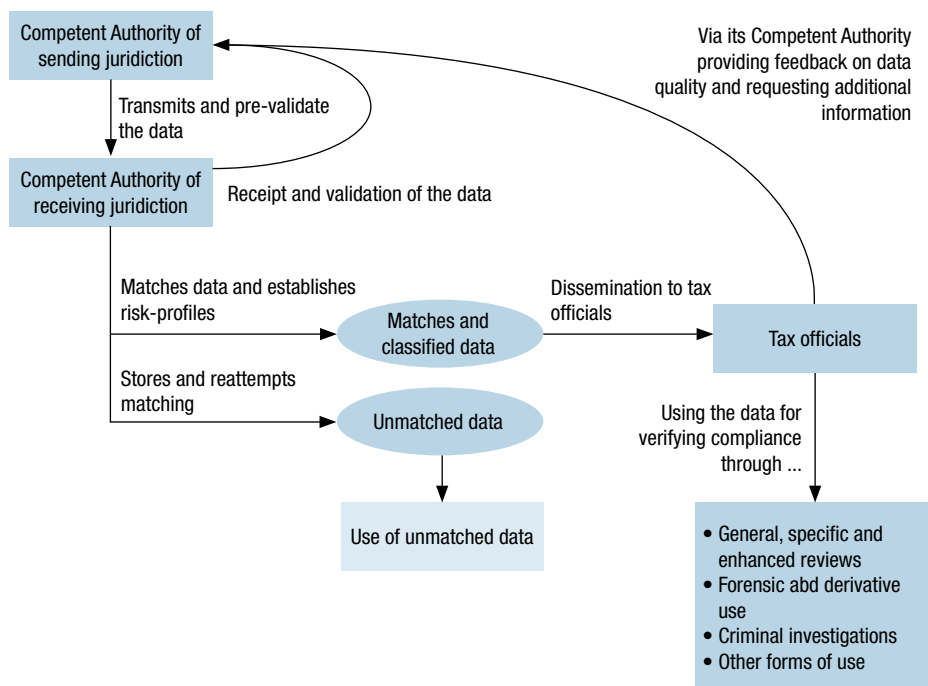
Competent Authority of sending juridiction

Via its Competent Authority providing feedback on data quality and requesting additional information

Transmits and pre-validate the data

Competent Authority of receiving juridiction

Receipt and validation of the data

Matches data and establishes risk-profiles

Matches and classified data

Dissemination to tax officials

Tax officials

Stores and reattempts matching

Unmatched data

Using the data for verifying compliance through ...

Use of unmatched data

• General, specific and enhanced reviews
• Forensic abd derivative use
• Criminal investigations
• Other forms of use